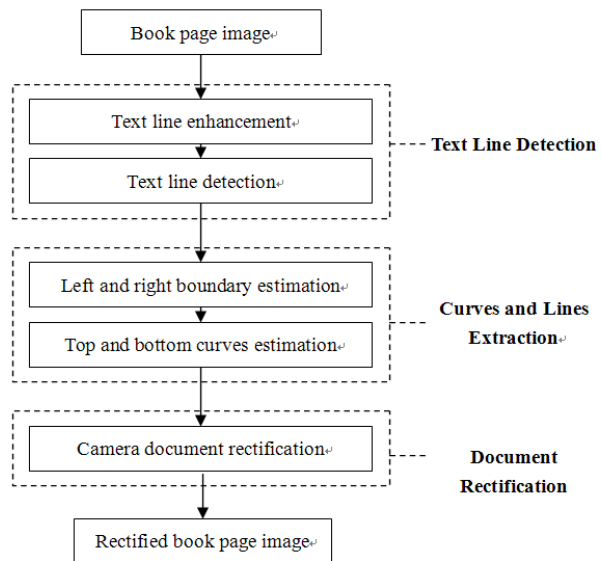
Book page image

Text line enhancement

Text line detection

Text Line Detection

Left and right boundary estimation

Top and bottom curves estimation

Curves and Lines Extraction

Camera document rectification

Document Rectification

Rectified book page image